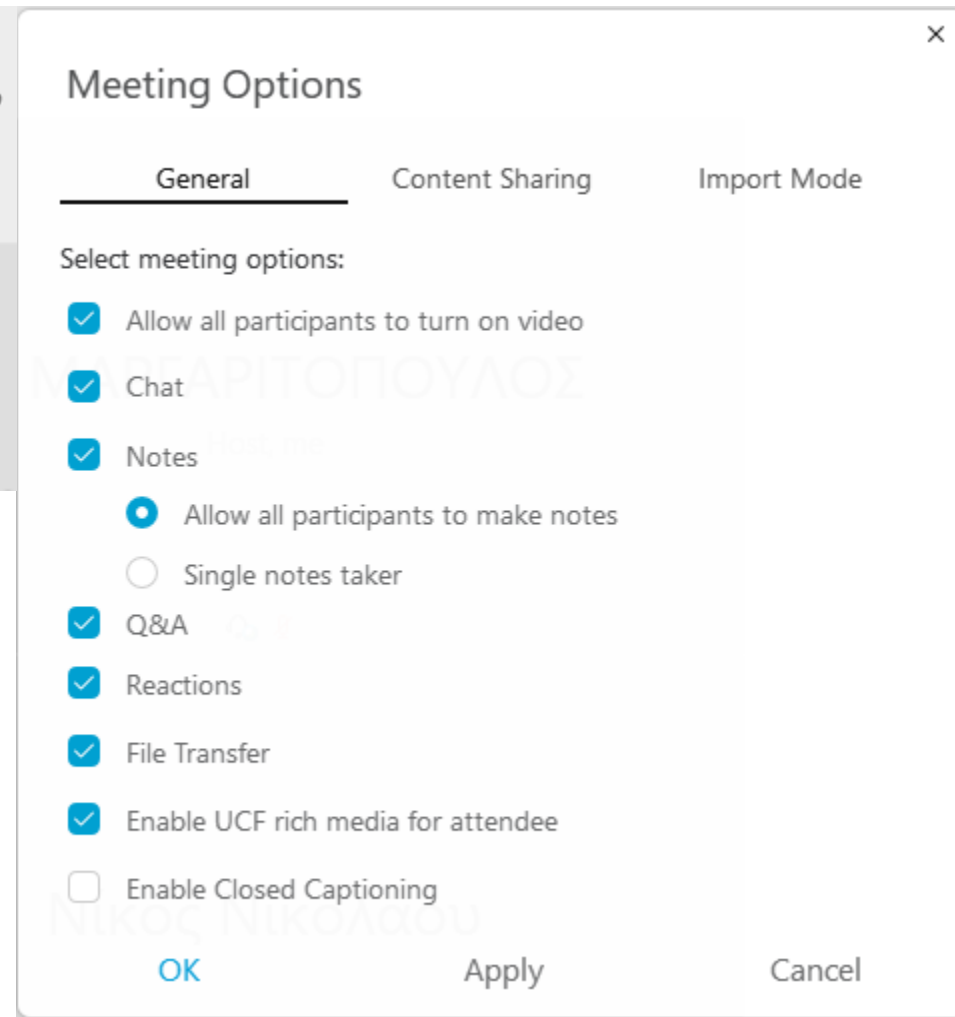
×

Meeting Options

General Content Sharing Import Mode

Select meeting options:

Allow all participants to turn on video

Chat

Notes

Allow all participants to make notes

Single notes taker

Q&A

Reactions

File Transfer

Enable UCF rich media for attendee

Enable Closed Captioning

OK Apply Cancel